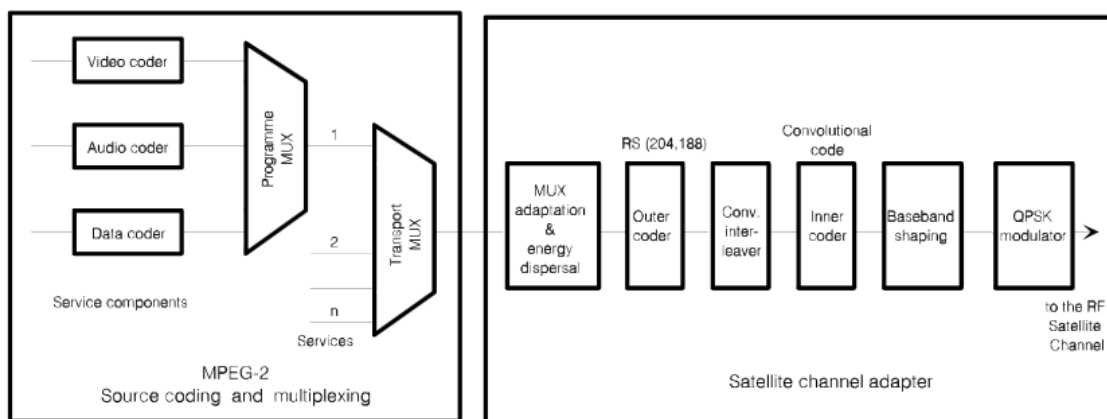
Video coder

Audio coder

Data coder

Programme MUX

1

2

n

Transport MUX

Service components

Services

MPEG-2
Source coding and multiplexing

RS (204,188)

Convolutional code

MUX adaptation & energy dispersal

Outer coder

Conv. interleaver

Inner coder

Baseband shaping

QPSK modulator

to the RF Satellite Channel

Satellite channel adapter